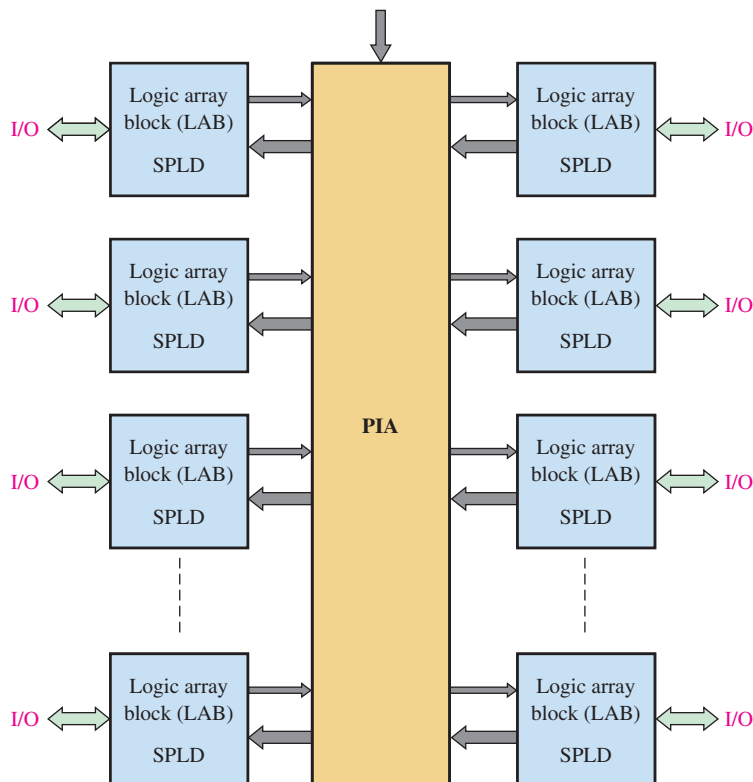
I/O
Logic array block (LAB)
SPLD

Logic array block (LAB)
SPLD
I/O

I/O
Logic array block (LAB)
SPLD

Logic array block (LAB)
SPLD
I/O

PIA

I/O
Logic array block (LAB)
SPLD

Logic array block (LAB)
SPLD
I/O

I/O
Logic array block (LAB)
SPLD

Logic array block (LAB)
SPLD
I/O